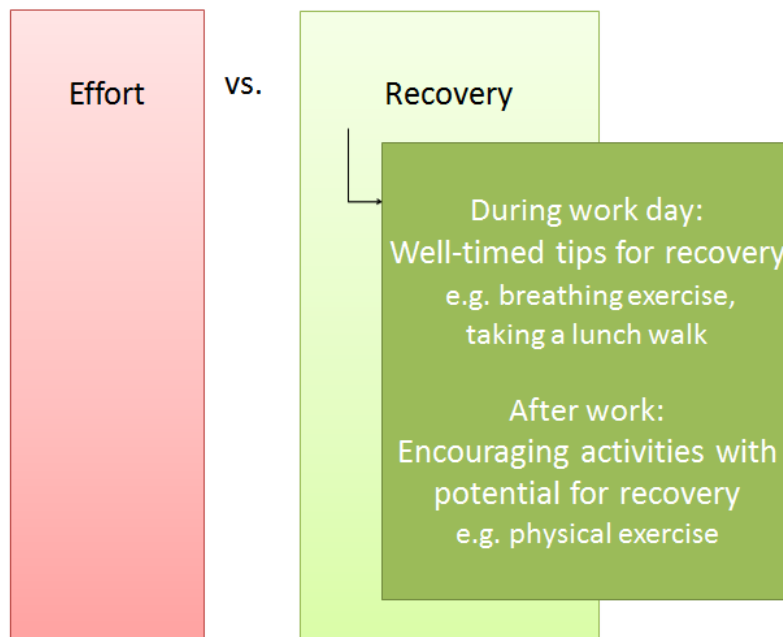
Effort

vs.

Recovery

During work day:
Well-timed tips for recovery
e.g. breathing exercise,
taking a lunch walk

After work:
Encouraging activities with
potential for recovery
e.g. physical exercise